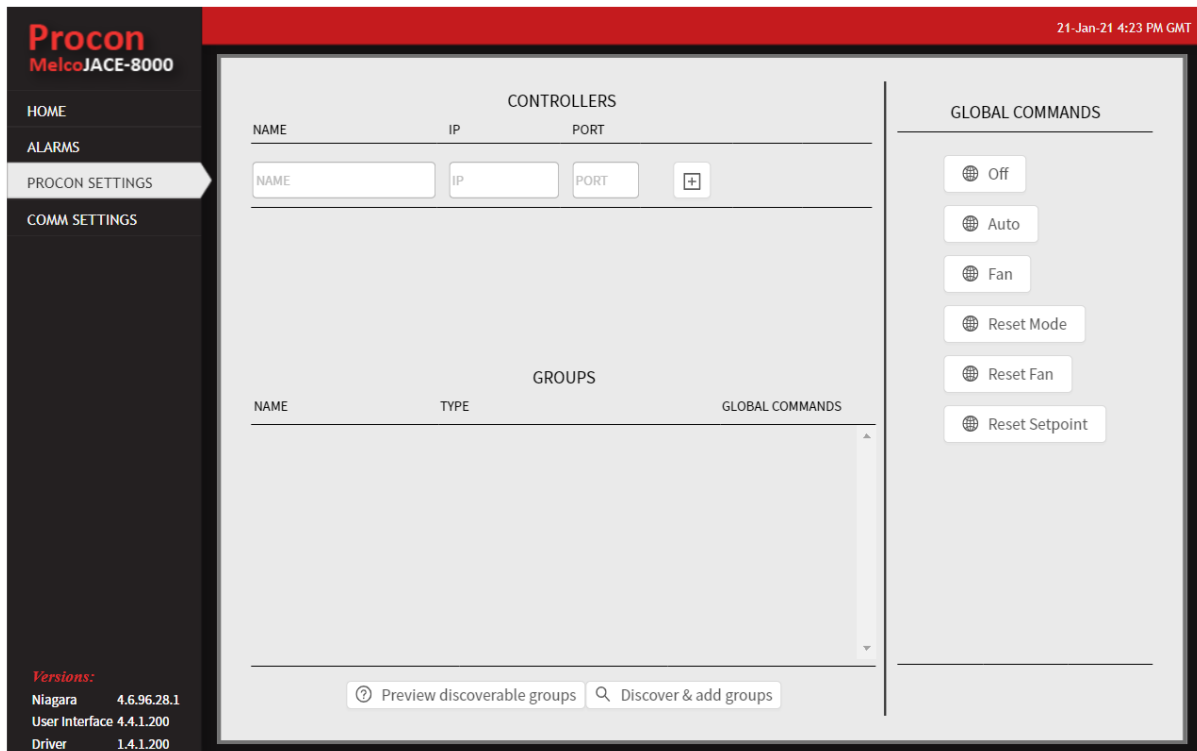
Procon
MelcoJACE-8000

HOME
ALARMS
PROCON SETTINGS
COMM SETTINGS

21-Jan-21 4:23 PM GMT

CONTROLLERS

| NAME | IP | PORT |
|---|---|---|
| NAME | IP | PORT |

GROUPS

| NAME | TYPE | GLOBAL COMMANDS |
|---|---|---|

Preview discoverable groups
Discover & add groups

GLOBAL COMMANDS

Off
Auto
Fan
Reset Mode
Reset Fan
Reset Setpoint

Versions:
Niagara 4.6.96.28.1
User Interface 4.4.1.200
Driver 1.4.1.200